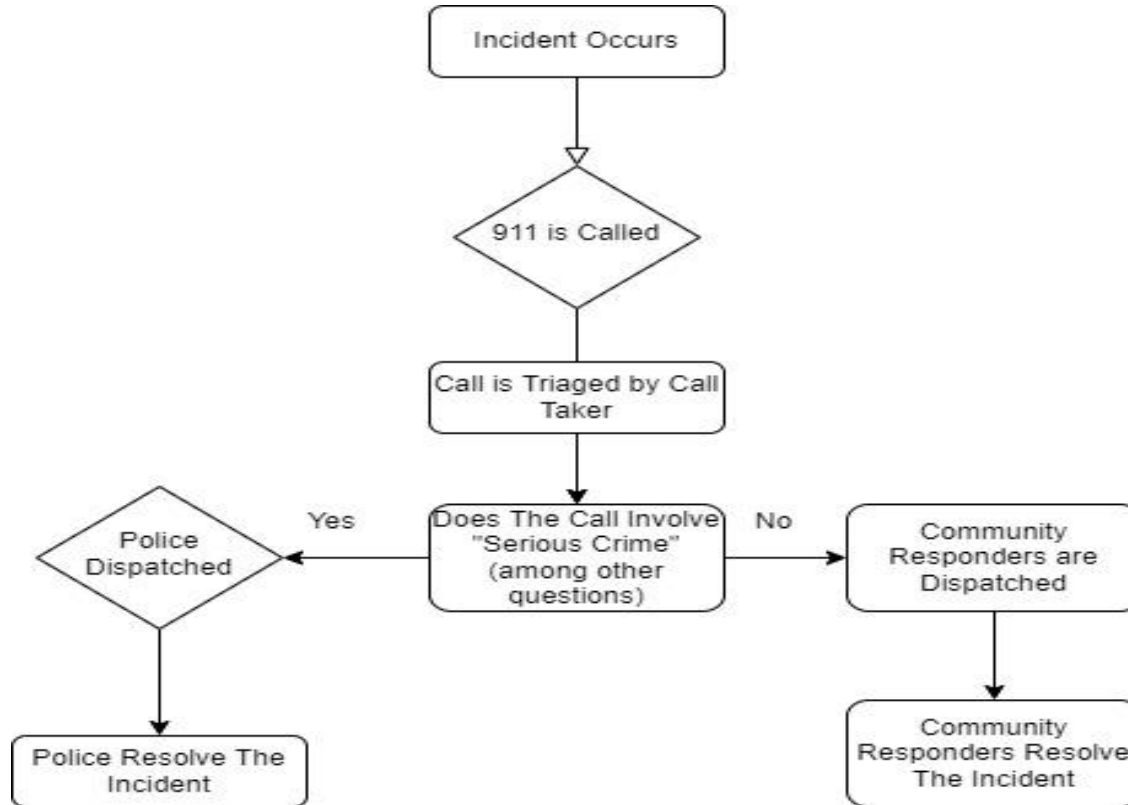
Incident Occurs

911 is Called

Call is Triaged by Call Taker

Yes

Does The Call Involve "Serious Crime" (among other questions)

No

Police Dispatched

Community Responders are Dispatched

Police Resolve The Incident

Community Responders Resolve The Incident